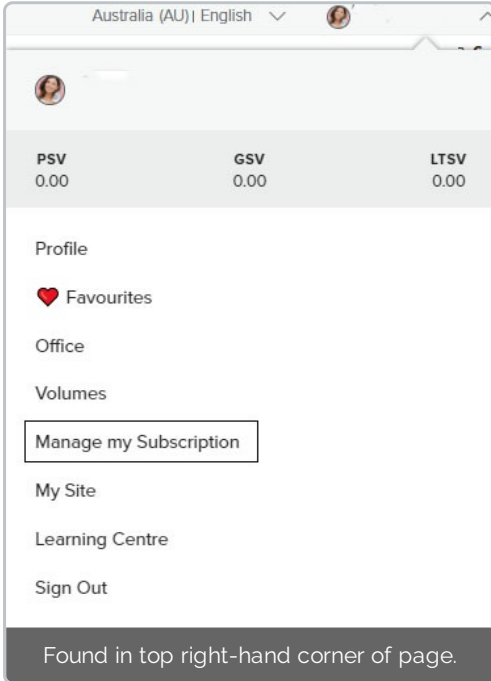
Australia (AU) | English

| PSV | GSV | LTSV |
|---|---|---|
| 0.00 | 0.00 | 0.00 |

Profile

Favourites

Office

Volumes

Manage my Subscription

My Site

Learning Centre

Sign Out

Found in top right-hand corner of page.